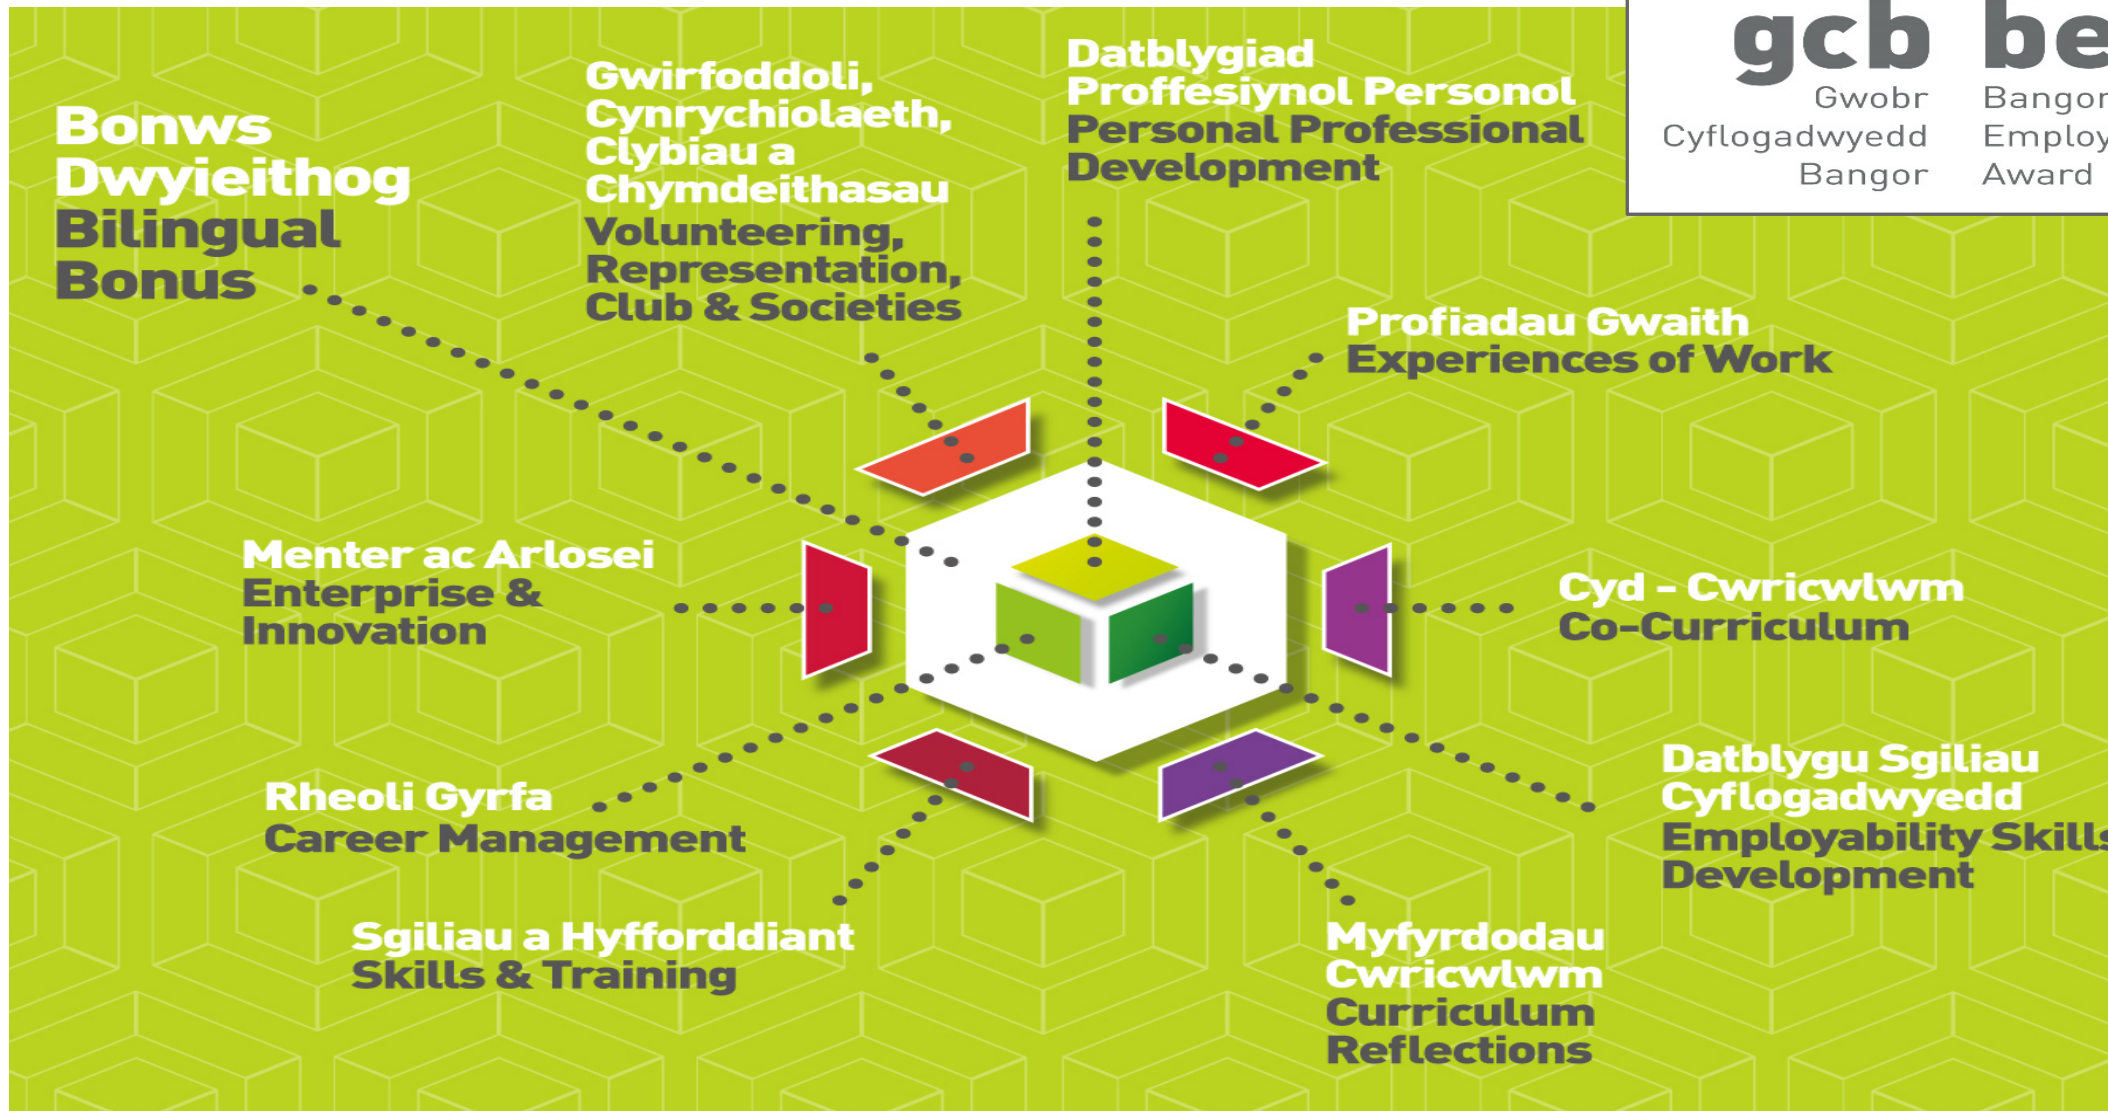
gcb
Gwobr Cyflogadwyedd Bangor

be
Bangor Employ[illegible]
Award

Bonws Dwyieithog
Bilingual Bonus

Gwirfoddoli, Cynrychiolaeth, Clybiau a Chymdeithasau
Volunteering, Representation, Club & Societies

Datblygiad Proffesiynol Personol
Personal Professional Development

Profiadau Gwaith
Experiences of Work

Menter ac Arlosei
Enterprise & Innovation

Cyd - Cwricwlwm
Co-Curriculum

Rheoli Gyrfa
Career Management

Datblygu Sgiliau Cyflogadwyedd
Employability Skill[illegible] Development

Sgiliau a Hyfforddiant
Skills & Training

Myfyrdodau Cwricwlwm
Curriculum Reflections